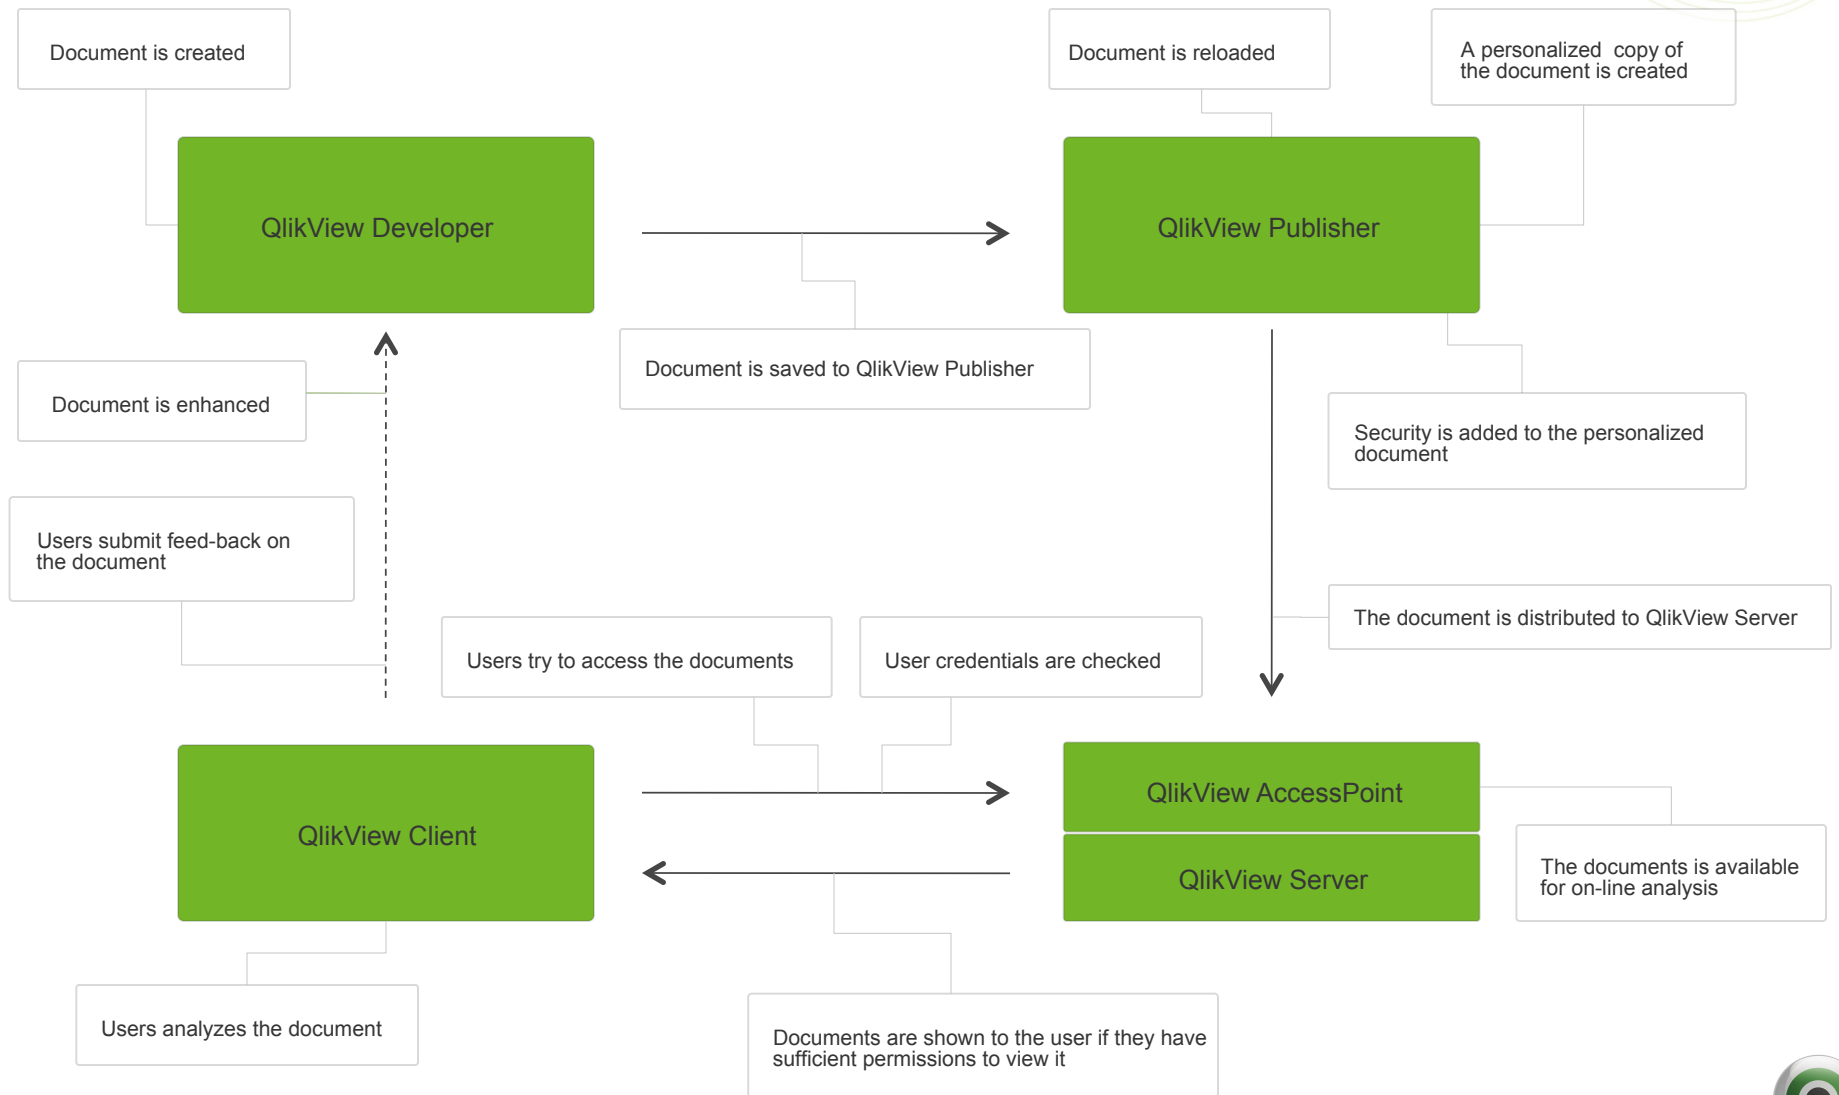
Document is created

QlikView Developer

Document is reloaded

A personalized copy of the document is created

QlikView Publisher

Document is saved to QlikView Publisher

Document is enhanced

Security is added to the personalized document

Users submit feed-back on the document

The document is distributed to QlikView Server

Users try to access the documents

User credentials are checked

QlikView Client

QlikView AccessPoint

QlikView Server

The documents is available for on-line analysis

Users analyzes the document

Documents are shown to the user if they have sufficient permissions to view it